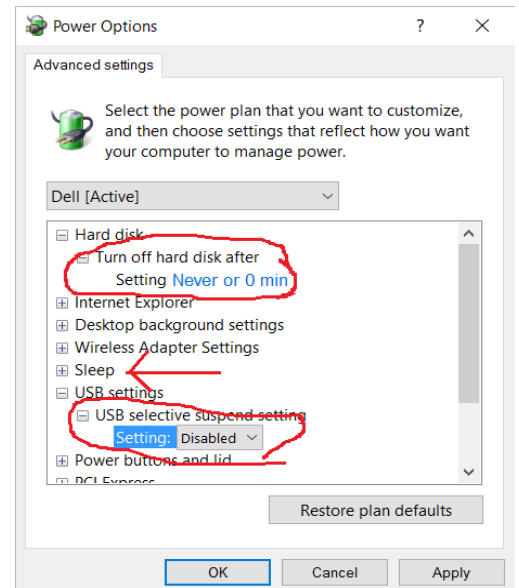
Power Options ? ✕

Advanced settings

Select the power plan that you want to customize, and then choose settings that reflect how you want your computer to manage power.

Dell [Active]

⊟ Hard disk
⊟ Turn off hard disk after
Setting: Never or 0 min
⊞ Internet Explorer
⊞ Desktop background settings
⊞ Wireless Adapter Settings
⊞ Sleep
⊟ USB settings
⊟ USB selective suspend setting
Setting: Disabled
⊞ Power buttons and lid
⊞ PCI Express

Restore plan defaults

OK Cancel Apply